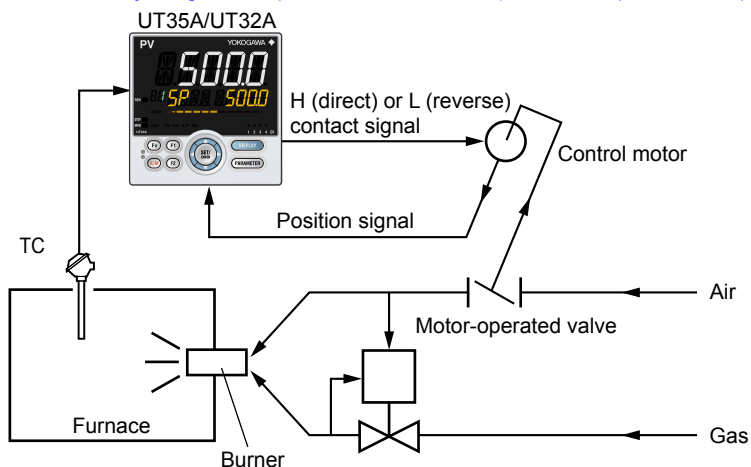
UT35A/UT32A

PV

YOKOGAWA

500.0

SP

500.0

F2

F1

SET/ENTER

DISPLAY

PARAMETER

H (direct) or L (reverse) contact signal

Control motor

Position signal

TC

Air

Motor-operated valve

Furnace

Burner

Gas